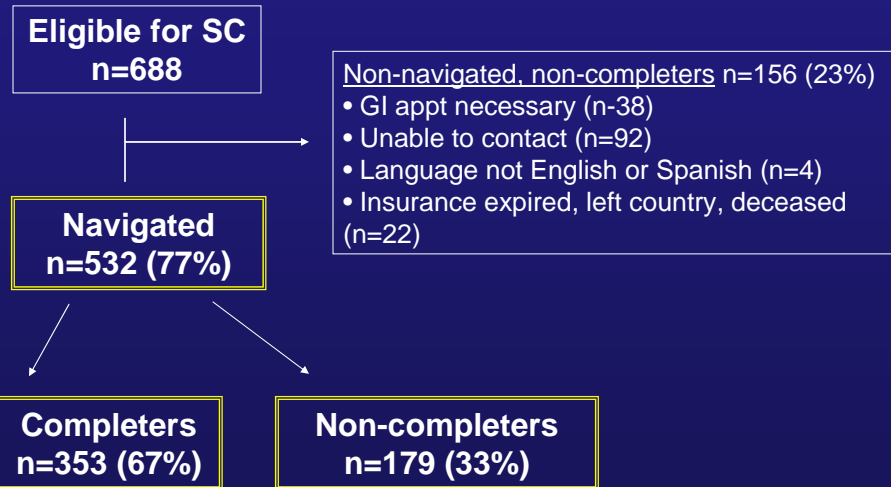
Eligible for SC
n=688

Non-navigated, non-completers n=156 (23%)
• GI appt necessary (n-38)
• Unable to contact (n=92)
• Language not English or Spanish (n=4)
• Insurance expired, left country, deceased (n=22)

Navigated
n=532 (77%)

Completers
n=353 (67%)

Non-completers
n=179 (33%)